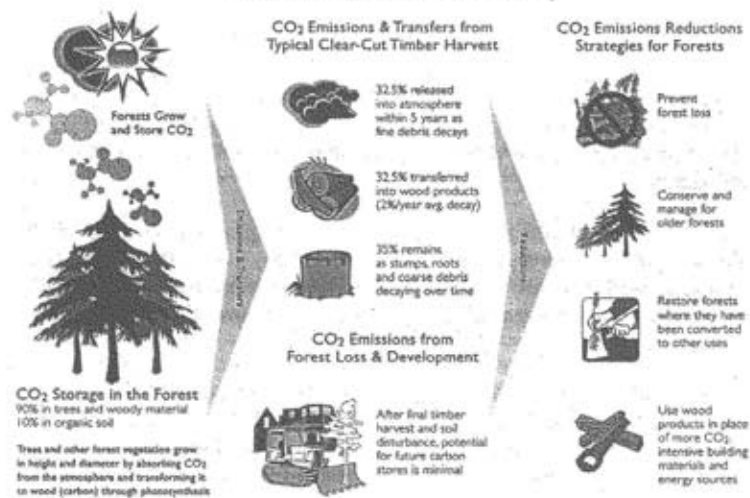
Forests Grow and Store $CO_2$

$CO_2$ Storage in the Forest
90% in trees and woody material
10% in organic soil

Trees and other forest vegetation grow in height and diameter by absorbing $CO_2$ from the atmosphere and transforming it to wood (carbon) through photosynthesis

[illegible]

$CO_2$ Emissions & Transfers from Typical Clear-Cut Timber Harvest

32.5% released into atmosphere within 5 years as fine debris decays

32.5% transferred into wood products (2%/year avg. decay)

35% remains as stumps, roots and coarse debris decaying over time

$CO_2$ Emissions from Forest Loss & Development

After final timber harvest and soil disturbance, potential for future carbon stores is minimal

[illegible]

$CO_2$ Emissions Reductions Strategies for Forests

Prevent forest loss

Conserve and manage for older forests

Restore forests where they have been converted to other uses

Use wood products in place of more $CO_2$ intensive building materials and energy sources